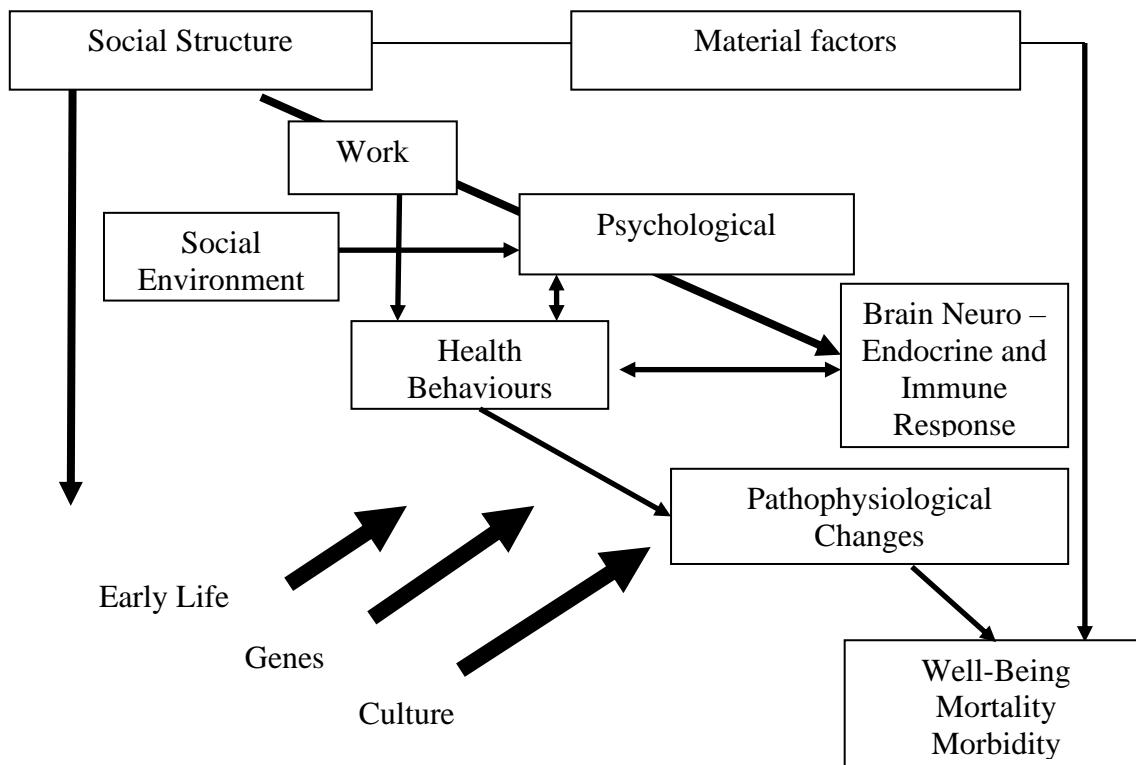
Social Structure

Material factors

Work

Social Environment

Psychological

Brain Neuro – Endocrine and Immune Response

Health Behaviours

Pathophysiological Changes

Early Life

Genes

Culture

Well-Being Mortality Morbidity